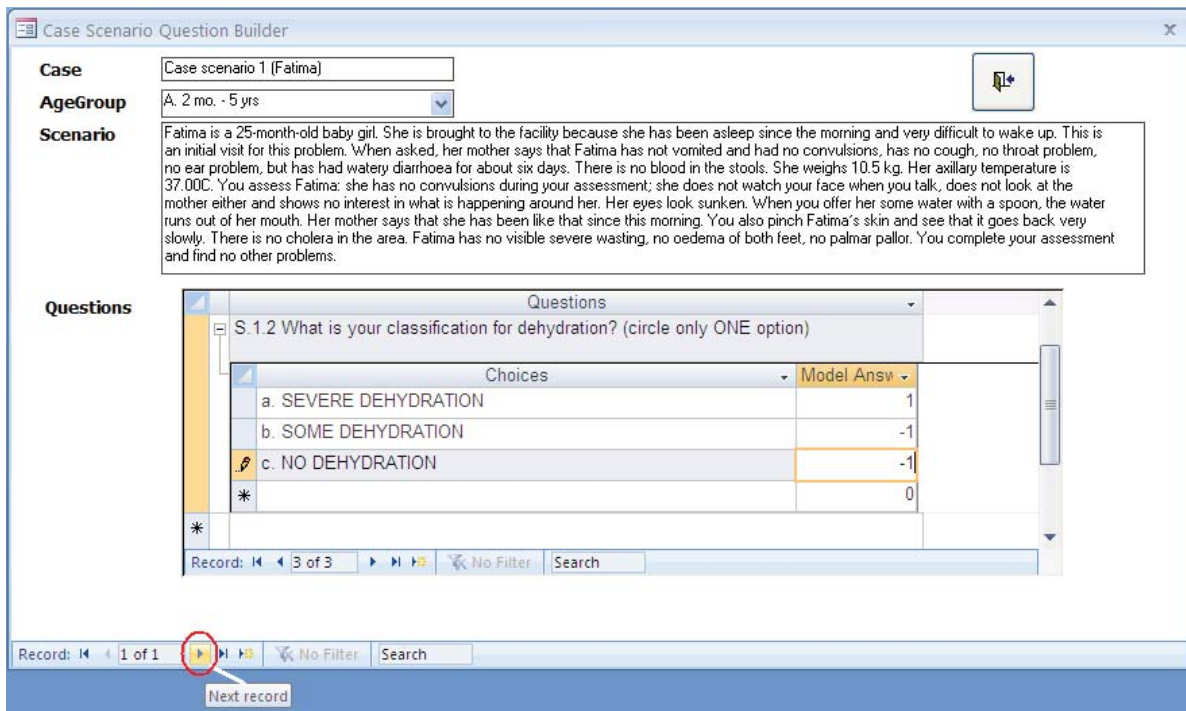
Case Scenario Question Builder

Case: Case scenario 1 (Fatima)

AgeGroup: A. 2 mo. - 5 yrs

Scenario: Fatima is a 25-month-old baby girl. She is brought to the facility because she has been asleep since the morning and very difficult to wake up. This is an initial visit for this problem. When asked, her mother says that Fatima has not vomited and had no convulsions, has no cough, no throat problem, no ear problem, but has had watery diarrhoea for about six days. There is no blood in the stools. She weighs 10.5 kg. Her axillary temperature is 37.00C. You assess Fatima: she has no convulsions during your assessment; she does not watch your face when you talk, does not look at the mother either and shows no interest in what is happening around her. Her eyes look sunken. When you offer her some water with a spoon, the water runs out of her mouth. Her mother says that she has been like that since this morning. You also pinch Fatima's skin and see that it goes back very slowly. There is no cholera in the area. Fatima has no visible severe wasting, no oedema of both feet, no palmar pallor. You complete your assessment and find no other problems.

Questions

| Questions |
|---|
| S.1.2 What is your classification for dehydration? (circle only ONE option) |

| Choices | Model Answ |
|---|---|
| a. SEVERE DEHYDRATION | 1 |
| b. SOME DEHYDRATION | -1 |
| c. NO DEHYDRATION | -1 |
| * | 0 |

Record: 3 of 3 No Filter Search

Record: 1 of 1 No Filter Search

Next record